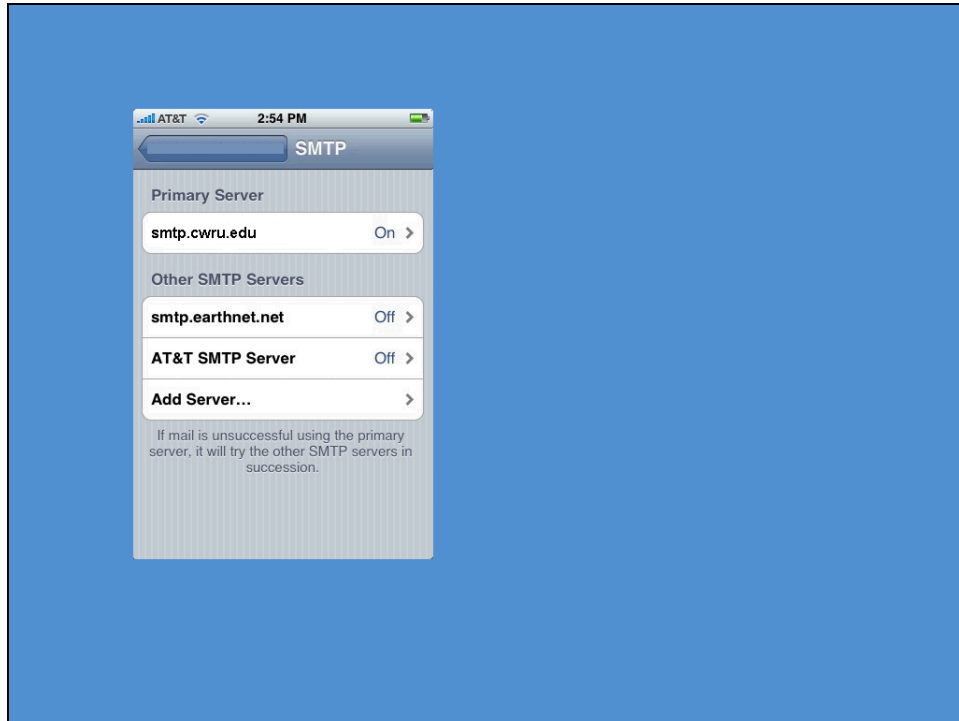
AT&T 2:54 PM

SMTP

Primary Server

smtp.cwru.edu On >

Other SMTP Servers

smtp.earthnet.net Off >

AT&T SMTP Server Off >

Add Server... >

If mail is unsuccessful using the primary server, it will try the other SMTP servers in succession.